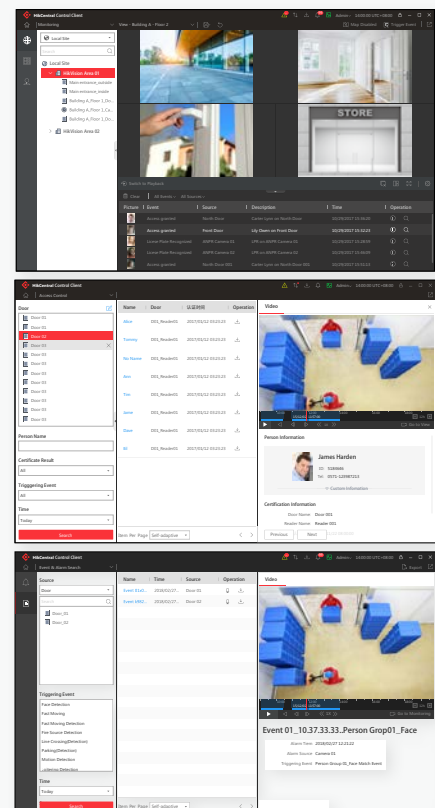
HikCentral Control Client

Monitoring

View : Building A - Floor 2

Admin 14:00:00 UTC+08:00

Map Disabled

Trigger Event

Local Site

Search

Local Site

HikVision Area 01

Main entrance_outside

Main entrance_inside

Building A_Floor 1_Do...

Building A_Floor 1_Co...

Building A_Floor 2_Do...

Building A_Floor 2_Co...

HikVision Area 02

STORE

Switch to Playback

Clear

All Events

All Sources

| Picture | Event | Source | Description | Time | Operation |
|---|---|---|---|---|---|
| | Access granted | North Door | Carter Lynn on North Door | 02/28/2017 15:26:20 | |
| | Access granted | Front Door | Lily Owen on Front Door | 02/29/2017 15:32:23 | |
| | License Plate Recognized | ANPR Camera 01 | LPR on ANPR Camera 01 | 02/29/2017 15:52:23 | |
| | License Plate Recognized | ANPR Camera 01 | LPR on ANPR Camera 01 | 02/29/2017 15:52:09 | |
| | Access granted | North Door 001 | Carter Lynn on North Door 001 | 02/29/2017 15:26:20 | |

HikCentral Control Client

Access Control

Admin 14:00:00 UTC+08:00

Door

Door 01

Door 01

Door 02

Door 03

Door 03

Door 03

Door 03

Door 03

Door 03

Door 03

Door 03

Door 03

Person Name

Certificate Result

All

Trigggering Event

All

Time

Today

Search

| Name | Door | 认证时间 | Operation |
|---|---|---|---|
| Mint | D01_Reader01 | 2017/01/12 00:23:23 | |
| Tommy | D01_Reader01 | 2017/01/12 00:23:23 | |
| Su Huang | D01_Reader01 | 2017/01/12 00:23:23 | |
| Ken | D01_Reader01 | 2017/01/12 00:23:23 | |
| Tim | D01_Reader01 | 2017/01/12 00:23:23 | |
| Jame | D01_Reader01 | 2017/01/12 00:23:23 | |
| Dave | D01_Reader01 | 2017/01/12 00:23:23 | |
| Xi | D01_Reader01 | 2017/01/12 00:23:23 | |

Item Per Page Self-adaptive

Video

Go to View

Person Information

James Harden

ID 9189986

Tel 0571-1298?213

Custom Information

Certification Information

Door Name Door 001

Reader Name Reader 001

Previous

Next

HikCentral Control Client

Event & Alarm Search

Admin 14:00:00 UTC+08:00

Export

Source

Door

Search

Door_01

Door_02

Triggering Event

Face Detection

Fall Missing

Fall Missing Detection

Fire Source Detection

Line Crossing(Detection)

Parking(Detection)

Motion Detection

Loitering Detection

Time

Today

Search

| Name | Time | Source | Operation |
|---|---|---|---|
| Event 01/10... | 2016/02/27... | Door 01 | |
| Event 6852... | 2016/02/27... | Door 02 | |

Item Per Page Self-adaptive

Video

Go to Monitoring

Event 01_10.37.33.33_Person Grop01_Face

Alarm Time 2016/02/27 12:21:22

Alarm Source Camera 01

Triggering Event Person Group 01_Face Match Event